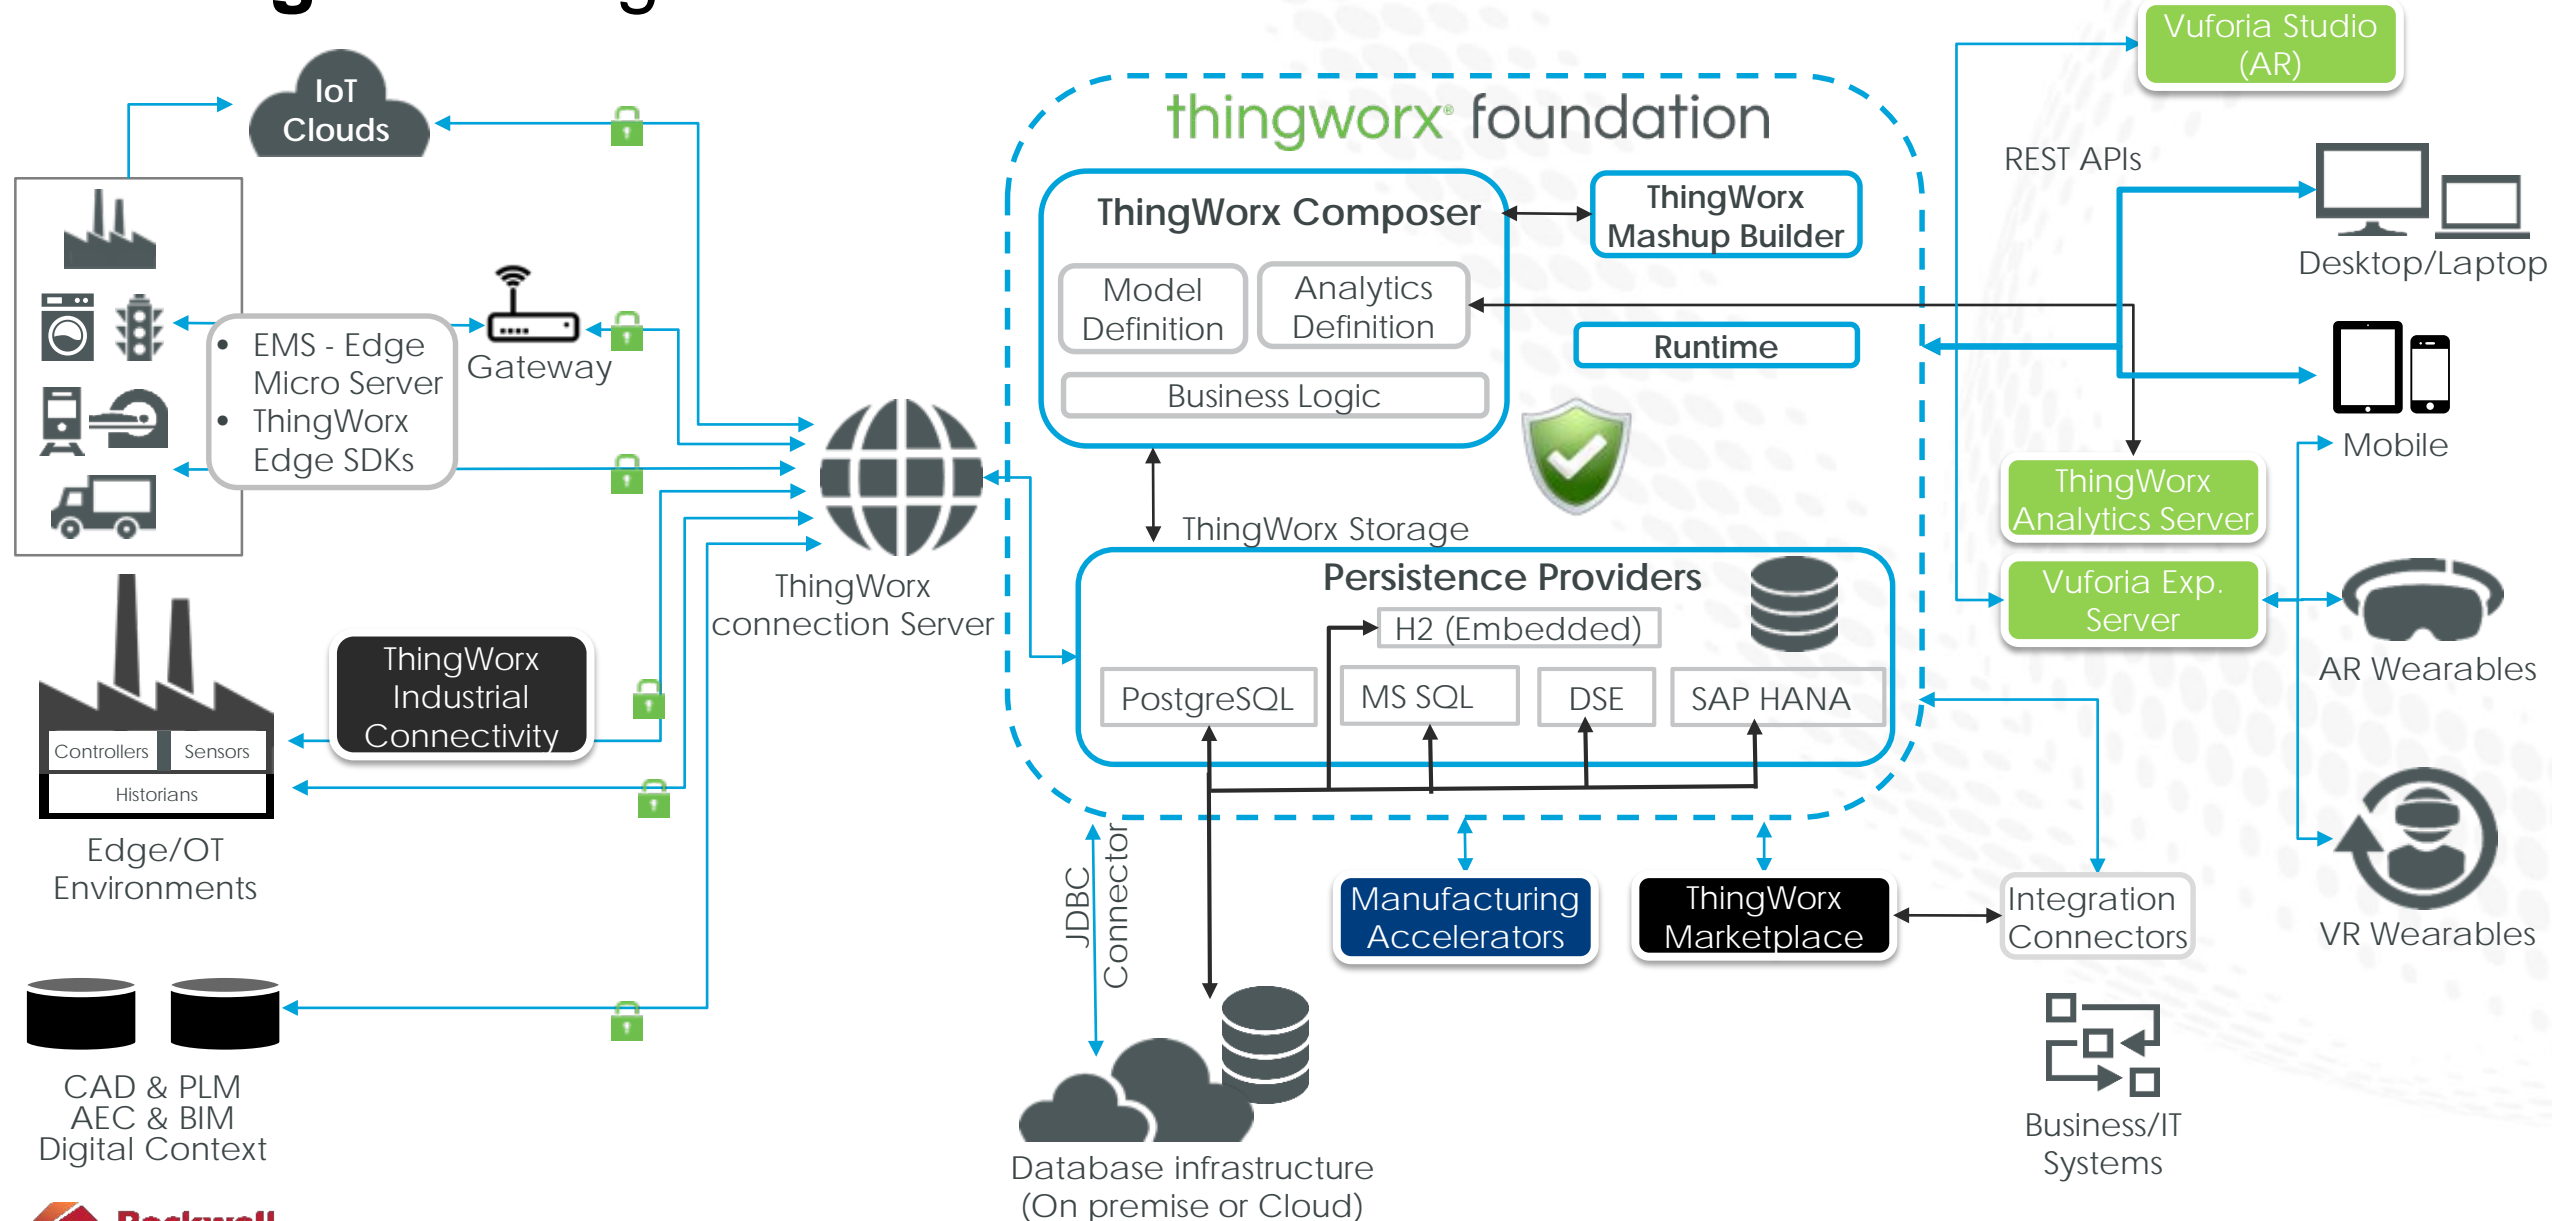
IoT Clouds

EMS - Edge Micro Server
ThingWorx Edge SDKs

Gateway

ThingWorx connection Server

Controllers
Sensors
Historians

ThingWorx Industrial Connectivity

Edge/OT Environments

CAD & PLM
AEC & BIM
Digital Context

thingworx foundation

ThingWorx Composer

Model Definition

Analytics Definition

Business Logic

ThingWorx Mashup Builder

Runtime

ThingWorx Storage

Persistence Providers

H2 (Embedded)

PostgreSQL

MS SQL

DSE

SAP HANA

JDBC Connector

Database infrastructure (On premise or Cloud)

Manufacturing Accelerators

ThingWorx Marketplace

Integration Connectors

Business/IT Systems

Vuforia Studio (AR)

REST APIs

Desktop/Laptop

Mobile

ThingWorx Analytics Server

Vuforia Exp. Server

AR Wearables

VR Wearables

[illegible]